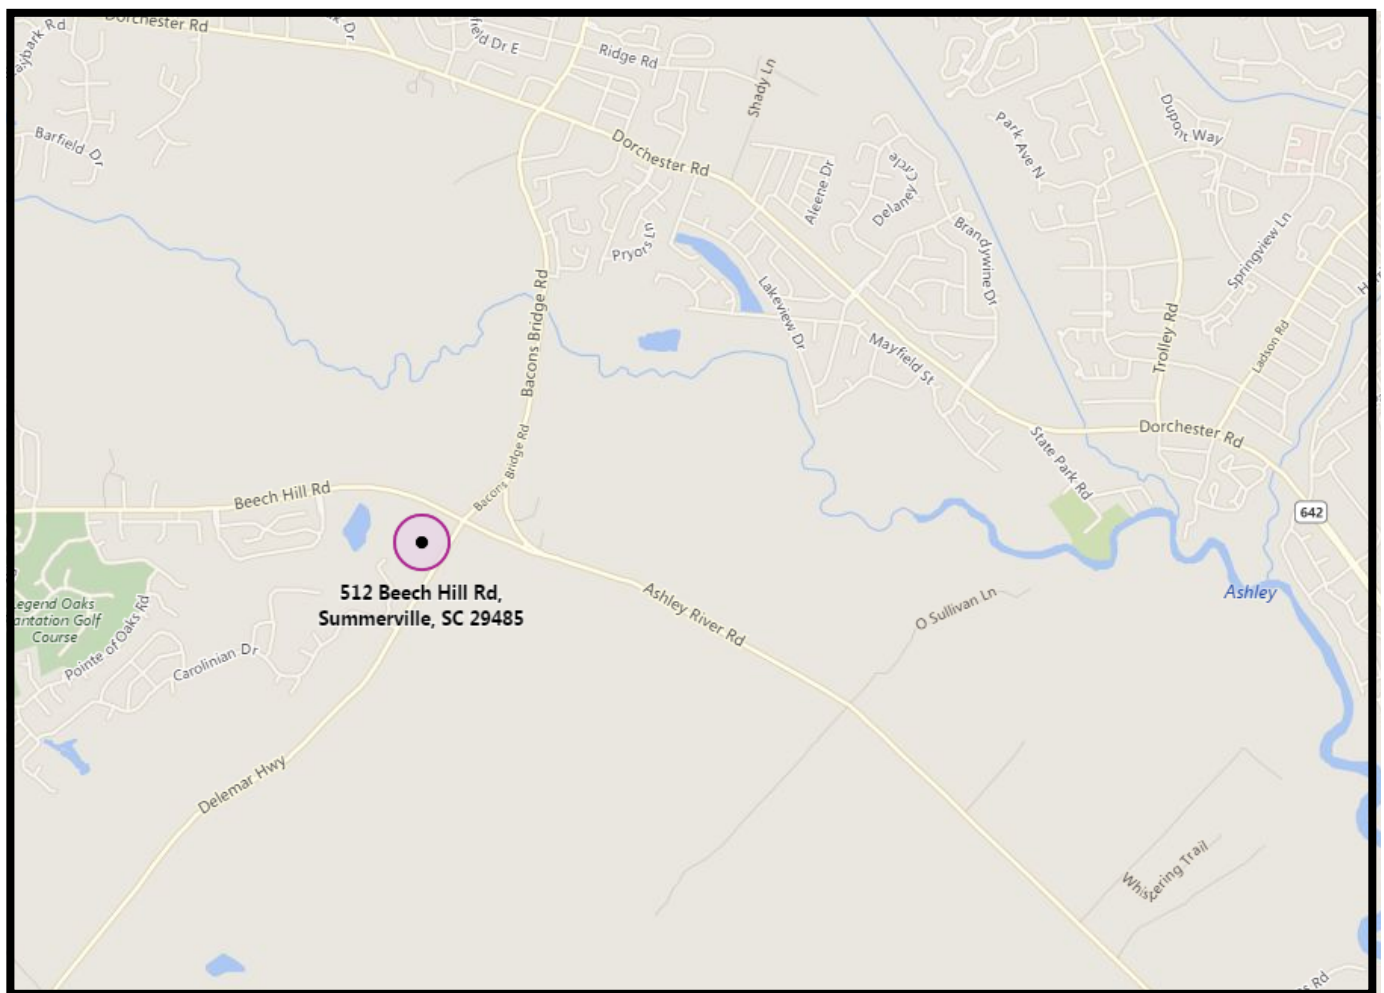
Dorchester Rd
Baybark Rd
Dr
field Dr E
Ridge Rd
Shady Ln
Barfield Dr
Dorchester Rd
Park Ave N
Dupont Way
Aleene Dr
Delaney Circle
Brandywine Dr
Pryors Ln
Springview Ln
Lakeview Dr
Bacons Bridge Rd
Trolley Rd
Mayfield St
Ladson Rd
Dorchester Rd
State Park Rd
Bacons Bridge Rd
Beech Hill Rd
642
512 Beech Hill Rd, Summerville, SC 29485
Ashley
Legend Oaks Plantation Golf Course
Pointe of Oaks Rd
Ashley River Rd
O Sullivan Ln
Carolinian Dr
Delemar Hwy
Whispering Trail
Rd